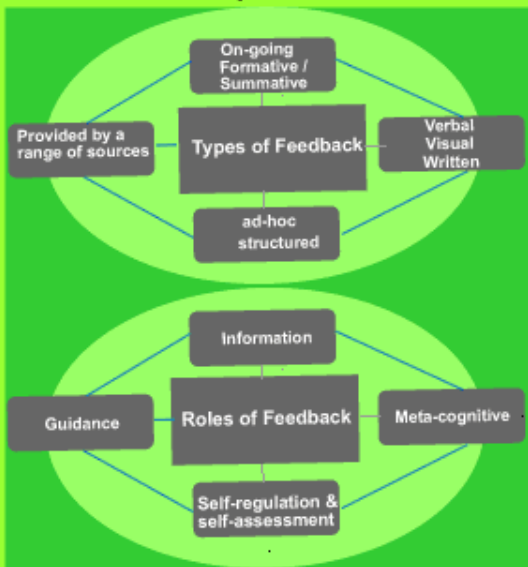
On-going Formative / Summative

Provided by a range of sources

Types of Feedback

Verbal Visual Written

ad-hoc structured

Information

Guidance

Roles of Feedback

Meta-cognitive

Self-regulation & self-assessment